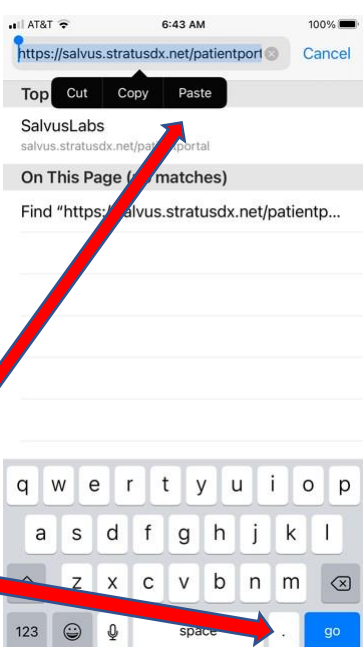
AT&T 6:43 AM 100%

https://salvus.stratusdx.net/patientport Cancel

Top Cut Copy Paste

SalvusLabs
salvus.stratusdx.net/pat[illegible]portal

On This Page ([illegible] matches)

Find "https:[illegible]alvus.stratusdx.net/patientp...

q w e r t y u i o p
a s d f g h j k l
z x c v b n m
123 space . go